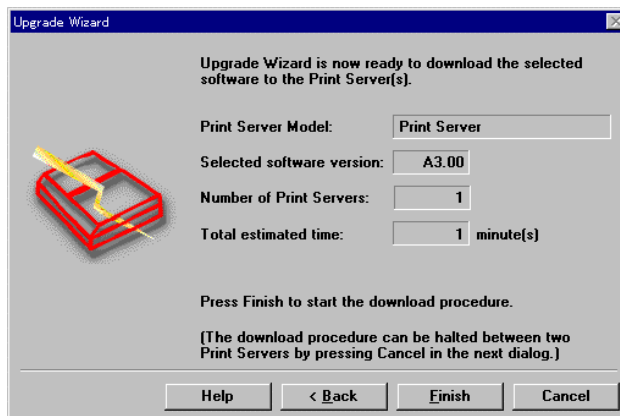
Upgrade Wizard

Upgrade Wizard is now ready to download the selected software to the Print Server(s).

Print Server Model: Print Server

Selected software version: A3.00

Number of Print Servers: 1

Total estimated time: 1 minute(s)

Press Finish to start the download procedure.

(The download procedure can be halted between two Print Servers by pressing Cancel in the next dialog.)

Help

< Back

Finish

Cancel